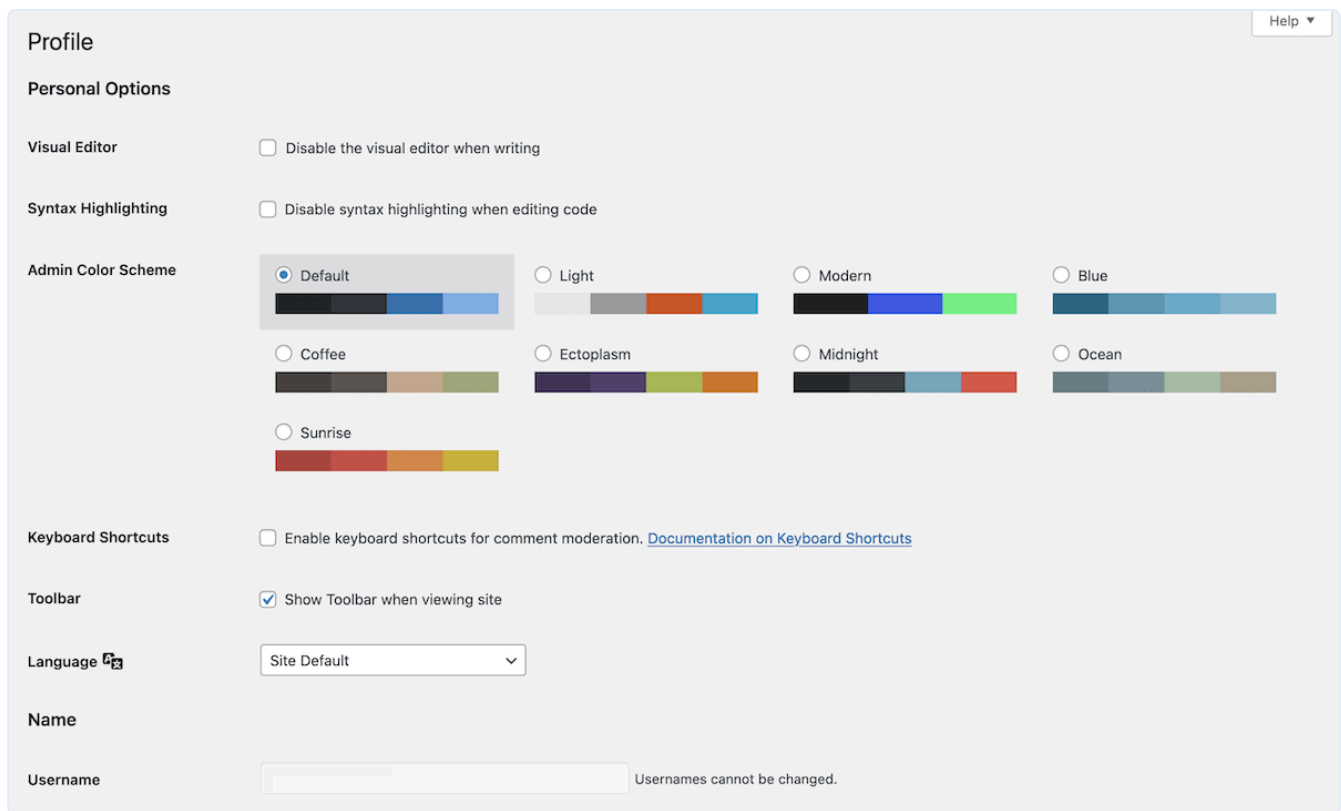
Help ▼

Profile

Personal Options

Visual Editor
Disable the visual editor when writing

Syntax Highlighting
Disable syntax highlighting when editing code

Admin Color Scheme
Default
Light
Modern
Blue
Coffee
Ectoplasm
Midnight
Ocean
Sunrise

Keyboard Shortcuts
Enable keyboard shortcuts for comment moderation. Documentation on Keyboard Shortcuts

Toolbar
Show Toolbar when viewing site

Language
Site Default

Name

Username
Usernames cannot be changed.